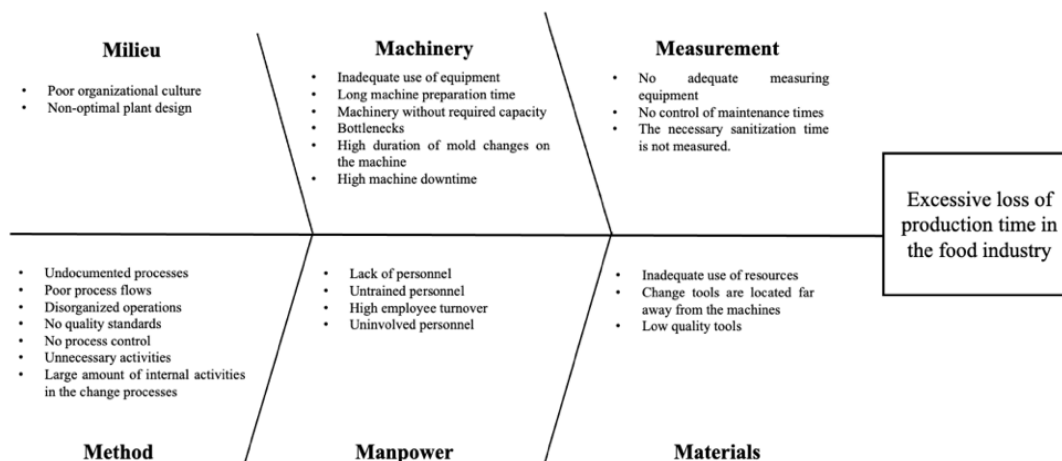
Milieu

- Poor organizational culture
- Non-optimal plant design

Machinery

- Inadequate use of equipment
- Long machine preparation time
- Machinery without required capacity
- Bottlenecks
- High duration of mold changes on the machine
- High machine downtime

Measurement

- No adequate measuring equipment
- No control of maintenance times
- The necessary sanitization time is not measured.

Excessive loss of production time in the food industry

- Undocumented processes
- Poor process flows
- Disorganized operations
- No quality standards
- No process control
- Unnecessary activities
- Large amount of internal activities in the change processes

Method

- Lack of personnel
- Untrained personnel
- High employee turnover
- Uninvolved personnel

Manpower

- Inadequate use of resources
- Change tools are located far away from the machines
- Low quality tools

Materials